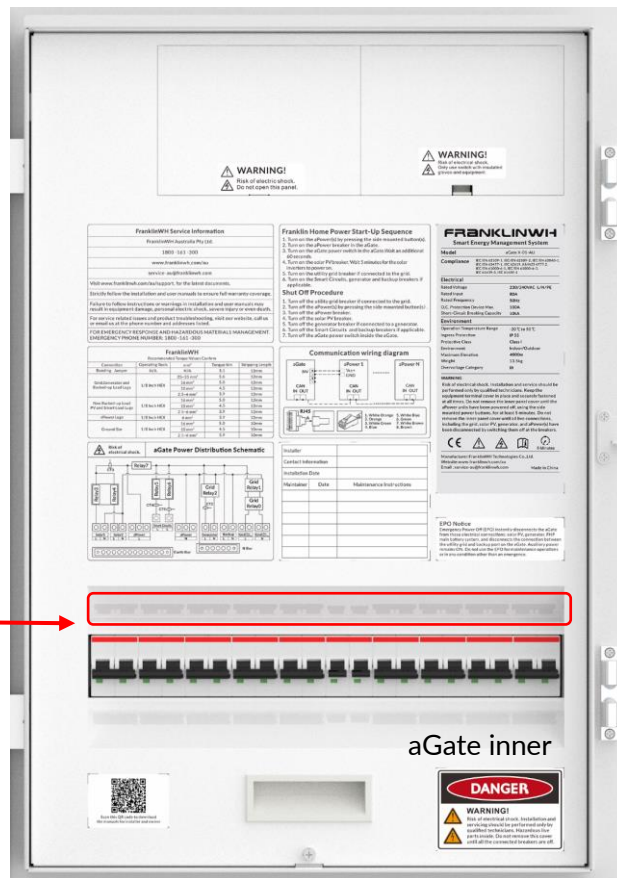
WARNING!
Risk of electric shock.
Do not open this panel.

WARNING!
Risk of electrical shock.
Only use outlets with installed grounds and equipment.

FranklinWH Service Information

FranklinWH Australia Pty Ltd.

1800 - 161 - 300

www.franklinwh.com/au

service-au@franklinwh.com

Franklin Home Power Start-Up Sequence

Shut Off Procedure

FRANKLINWH
Smart Energy Management System

Model

Compliance

Electrical

Environment

WARNING

FranklinWH

Communication wiring diagram

aGate Power Distribution Schematic

Installer

Contact Information

Installation Date

Maintainer | Date | Maintenance Instructions

EPO Notice

aGate inner

DANGER

WARNING!
Risk of electrical shock. Installation and servicing should be performed only by qualified technicians. Hazardous live parts inside. Do not remove this cover until all the connected breakers are off.